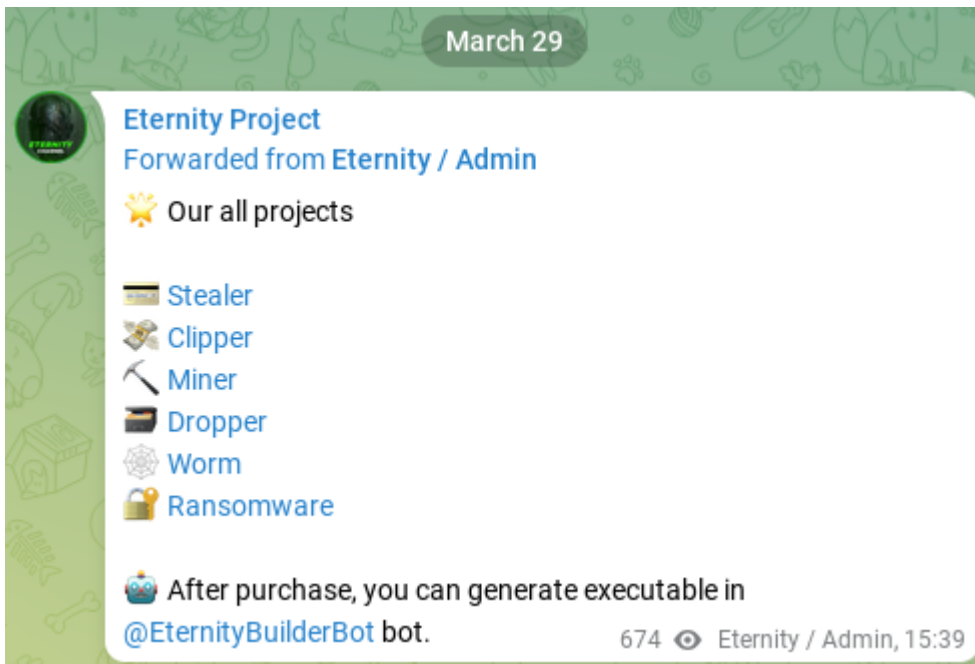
March 29

Eternity Project
Forwarded from Eternity / Admin

🌟 Our all projects

💳 Stealer
💸 Clipper
⛏ Miner
🗃 Dropper
🕸 Worm
🔐 Ransomware

🤖 After purchase, you can generate executable in @EternityBuilderBot bot.

674 Eternity / Admin, 15:39